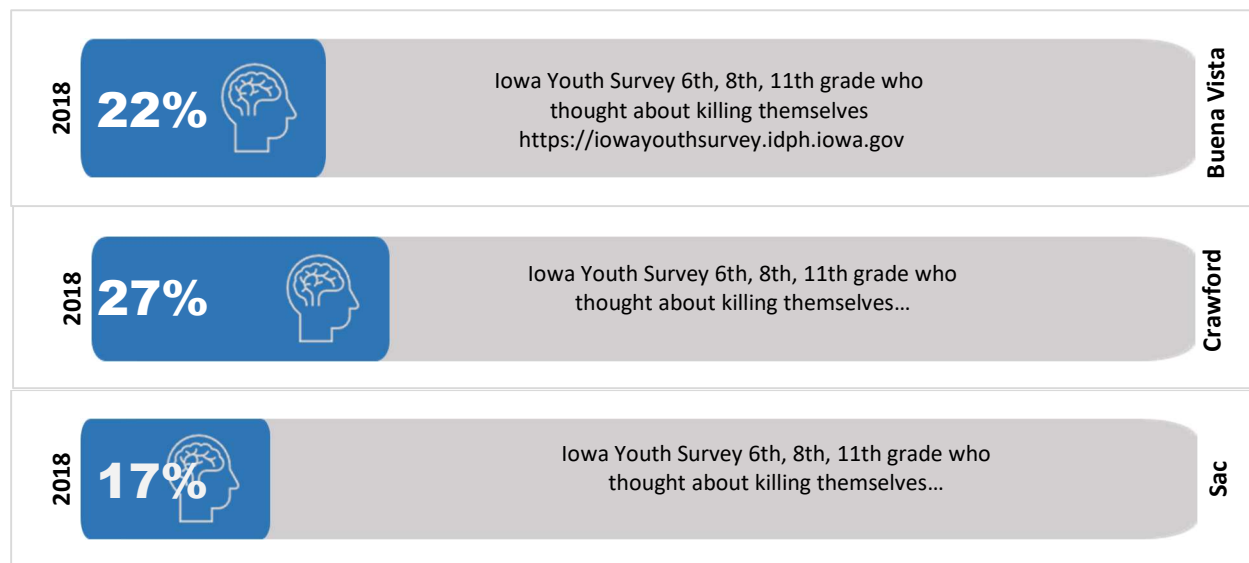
2018

22%

Iowa Youth Survey 6th, 8th, 11th grade who thought about killing themselves https://iowayouthsurvey.idph.iowa.gov

Buena Vista

2018

27%

Iowa Youth Survey 6th, 8th, 11th grade who thought about killing themselves…

Crawford

2018

17%

Iowa Youth Survey 6th, 8th, 11th grade who thought about killing themselves…

Sac